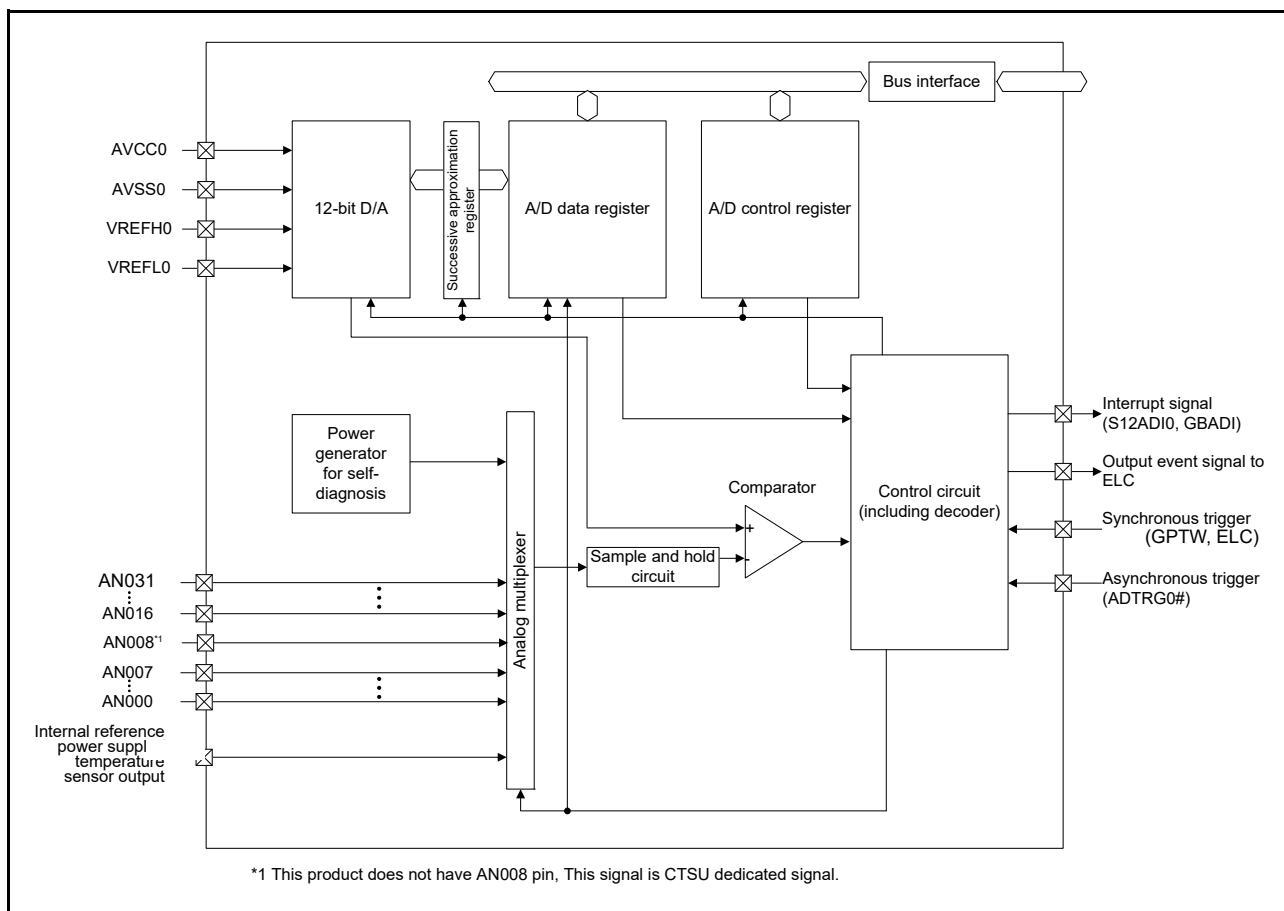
Bus interface

AVCC0
AVSS0
VREFH0
VREFL0

12-bit D/A

Successive approximation register

A/D data register

A/D control register

Power generator for self-diagnosis

Analog multiplexer

Comparator

Sample and hold circuit

Control circuit (including decoder)

Interrupt signal (S12ADI0, GBADI)

Output event signal to ELC

Synchronous trigger (GPTW, ELC)

Asynchronous trigger (ADTRG0#)

AN031
AN016
AN008*1
AN007
AN000

Internal reference power suppl temperature sensor output

*1 This product does not have AN008 pin, This signal is CTSU dedicated signal.